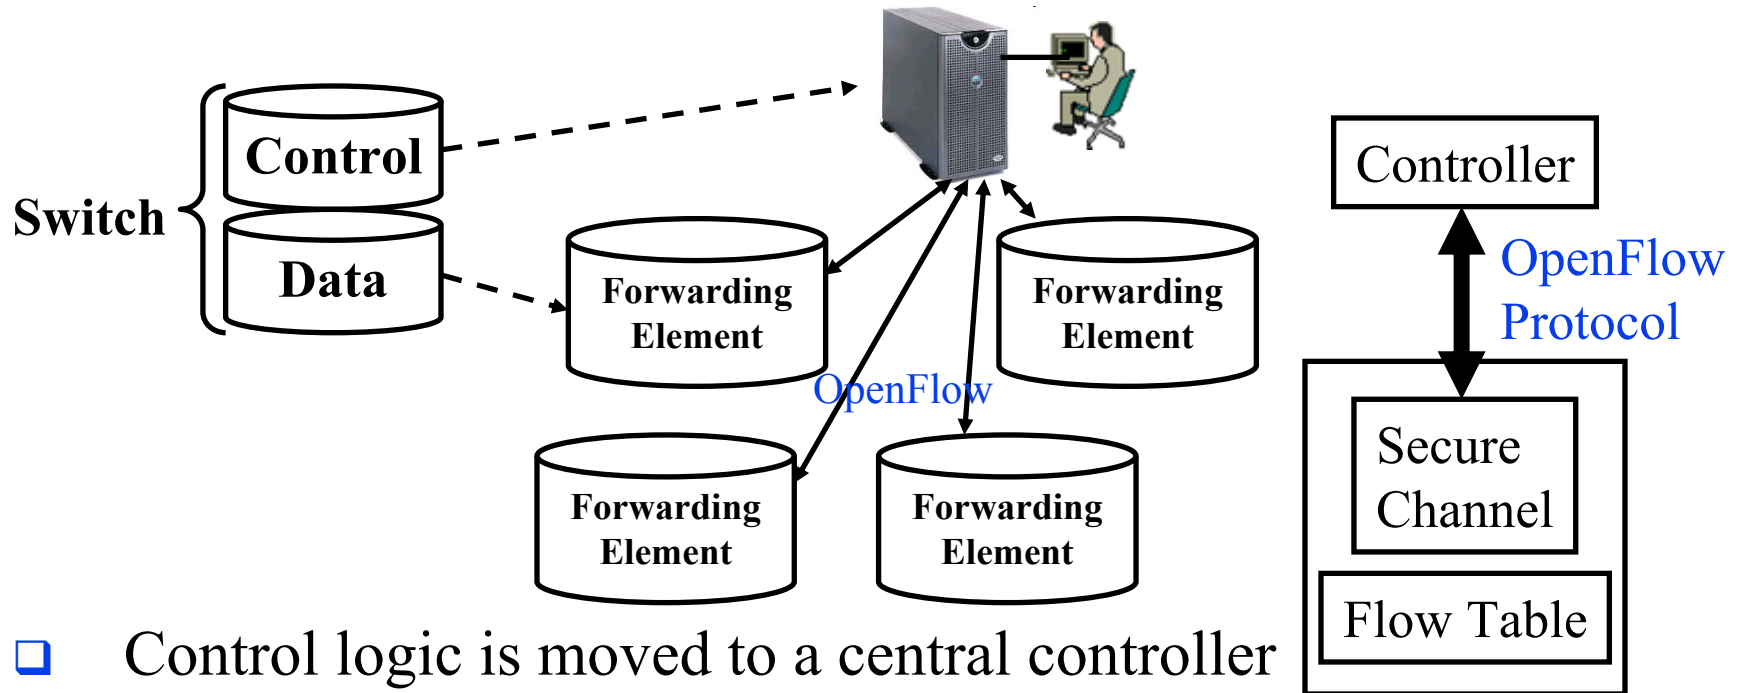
Switch

Control

Data

Forwarding Element

Forwarding Element

OpenFlow

Forwarding Element

Forwarding Element

Controller

OpenFlow Protocol

Secure Channel

Flow Table

❑ Control logic is moved to a central controller